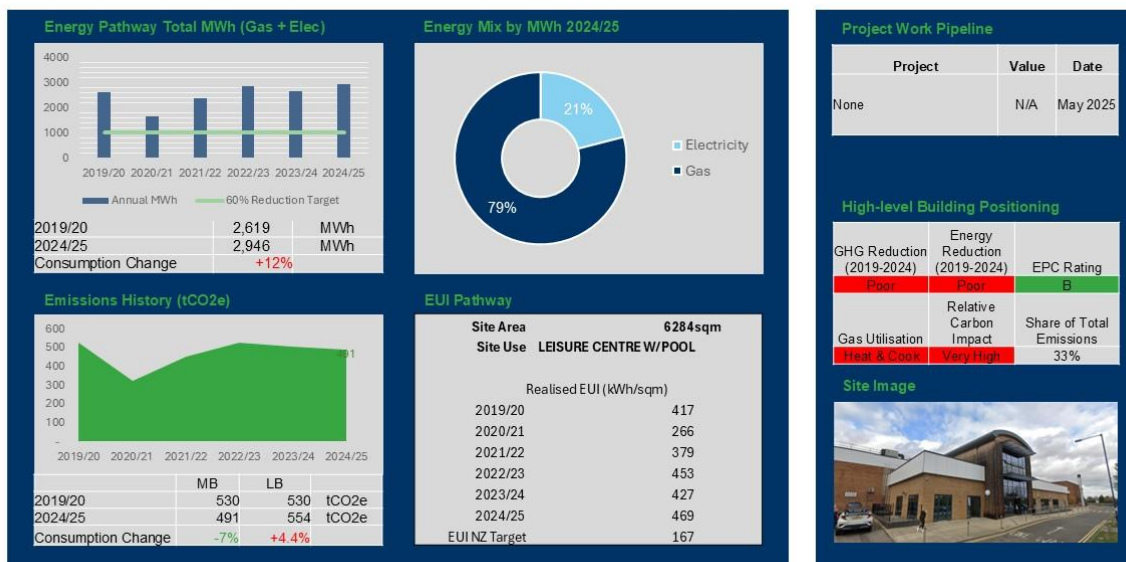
Energy Pathway Total MWh (Gas + Elec)

4000
3000
2000
1000
0

2019/20 2020/21 2021/22 2022/23 2023/24 2024/25

Annual MWh  60% Reduction Target

| | | |
|---|---|---|
| 2019/20 | 2,619 | MWh |
| 2024/25 | 2,946 | MWh |
| Consumption Change | +12% | |

Energy Mix by MWh 2024/25

21%
79%

Electricity
Gas

Emissions History (tCO2e)

600
500
400
300
200
100
-

491

2019/20 2020/21 2021/22 2022/23 2023/24 2024/25

| | MB | LB | |
|---|---|---|---|
| 2019/20 | 530 | 530 | tCO2e |
| 2024/25 | 491 | 554 | tCO2e |
| Consumption Change | -7% | +4.4% | |

EUI Pathway

Site Area 6284sqm
Site Use LEISURE CENTRE W/POOL

| Realised EUI (kWh/sqm) | |
|---|---|
| 2019/20 | 417 |
| 2020/21 | 266 |
| 2021/22 | 379 |
| 2022/23 | 453 |
| 2023/24 | 427 |
| 2024/25 | 469 |
| EUI NZ Target | 167 |

Project Work Pipeline

| Project | Value | Date |
|---|---|---|
| None | N/A | May 2025 |

High-level Building Positioning

| GHG Reduction (2019-2024) | Energy Reduction (2019-2024) | EPC Rating |
|---|---|---|
| Poor | Poor | B |
| Gas Utilisation | Relative Carbon Impact | Share of Total Emissions |
| Heat & Cook | Very High | 33% |

Site Image